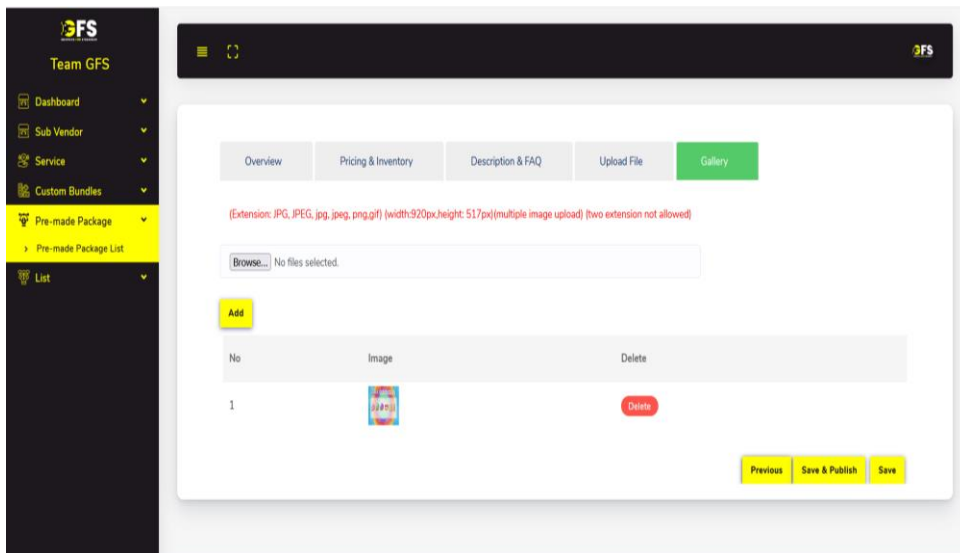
GFS

Team GFS

Dashboard

Sub Vendor

Service

Custom Bundles

Pre-made Package

› Pre-made Package List

List

GFS

Overview | Pricing & Inventory | Description & FAQ | Upload File | Gallery

(Extension: JPG, JPEG, jpg, jpeg, png,gif) (width:920px,height: 517px)(multiple image upload) (two extension not allowed)

Browse... No files selected.

Add

| No | Image | Delete |
|---|---|---|
| 1 | | Delete |

Previous | Save & Publish | Save